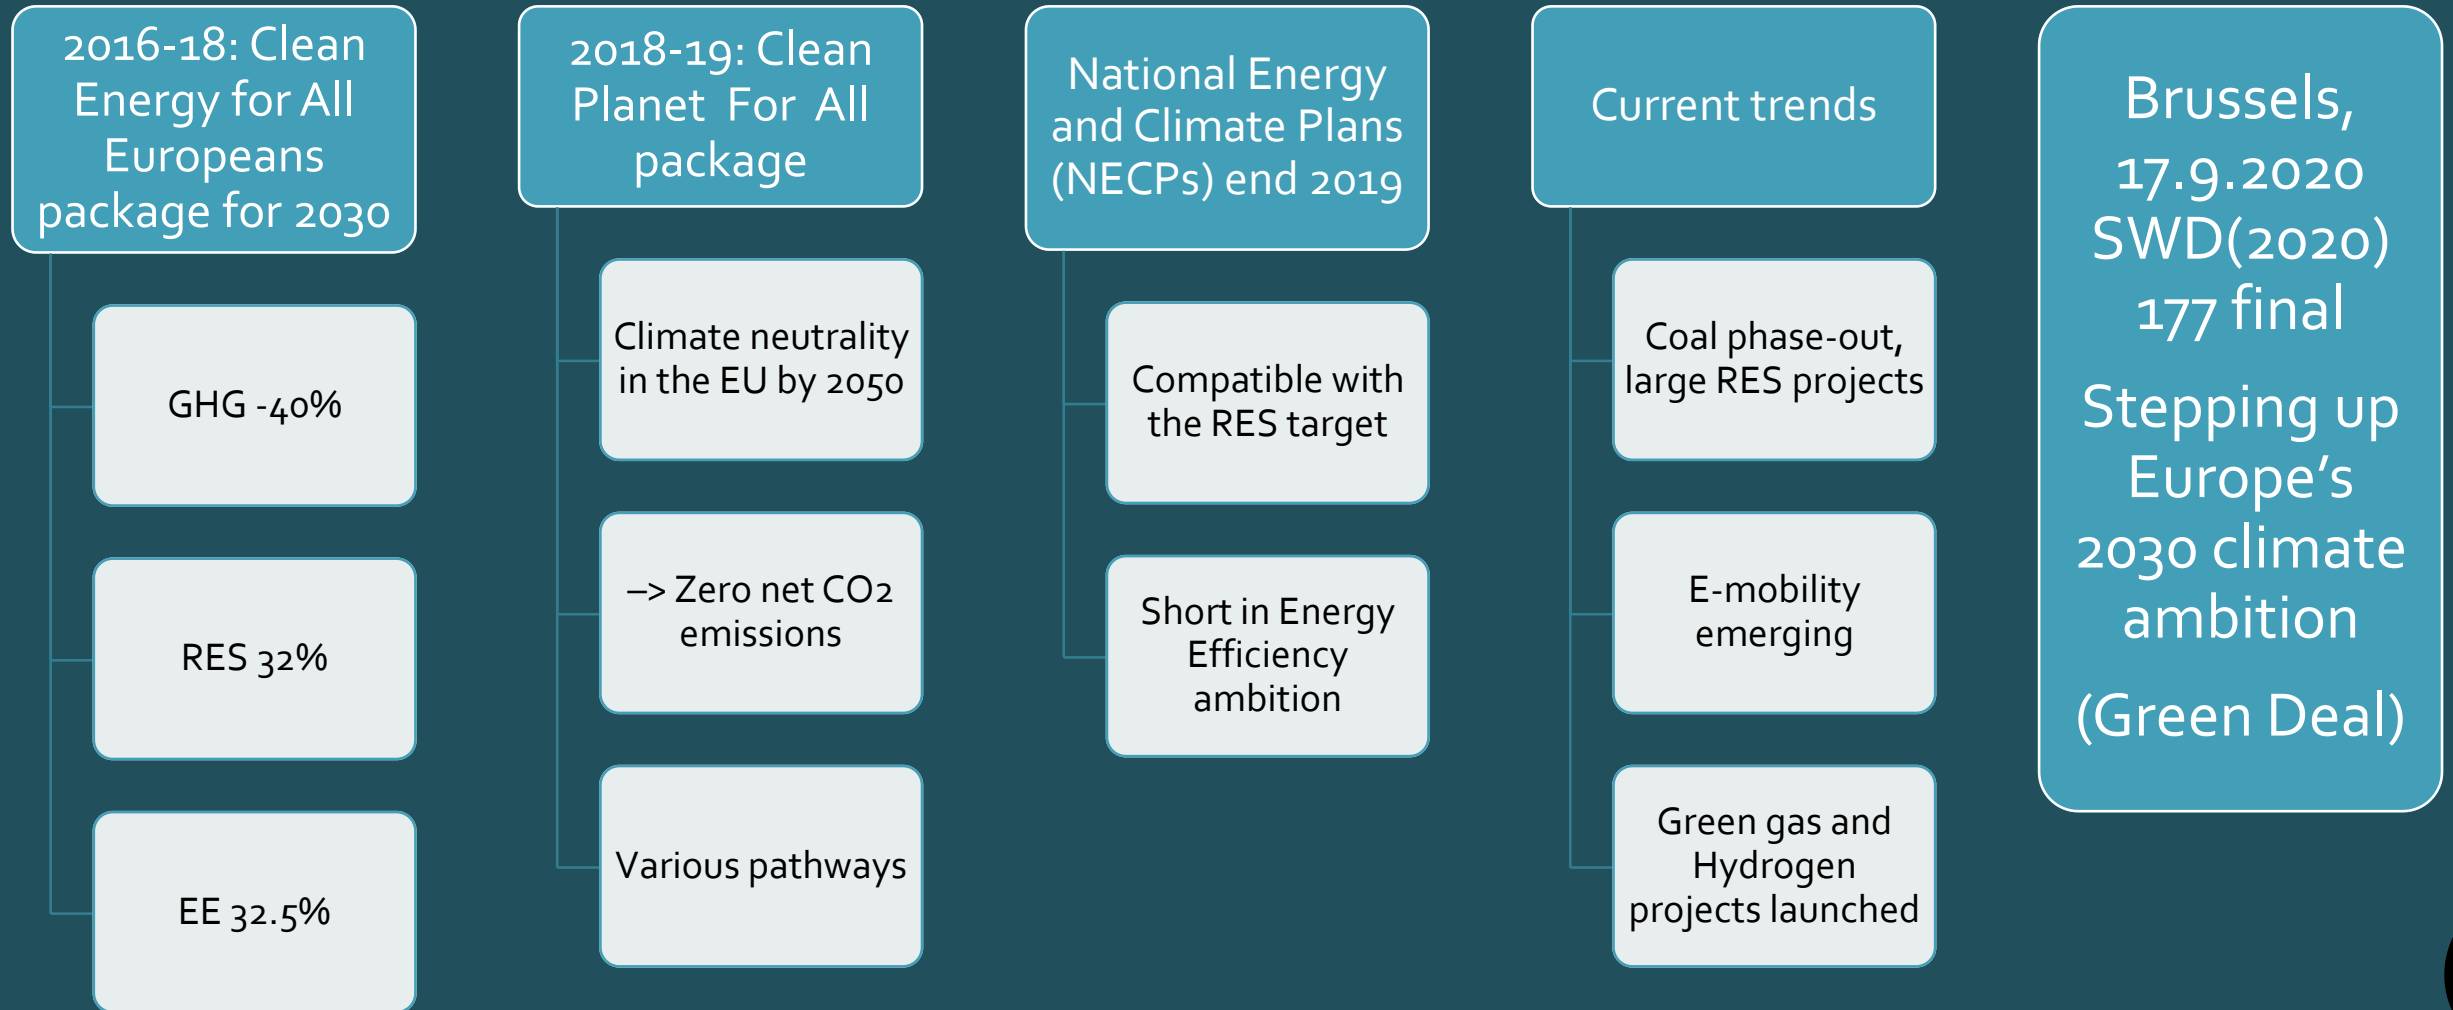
2016-18: Clean Energy for All Europeans package for 2030

GHG -40%

RES 32%

EE 32.5%

2018-19: Clean Planet For All package

Climate neutrality in the EU by 2050

–> Zero net CO2 emissions

Various pathways

National Energy and Climate Plans (NECPs) end 2019

Compatible with the RES target

Short in Energy Efficiency ambition

Current trends

Coal phase-out, large RES projects

E-mobility emerging

Green gas and Hydrogen projects launched

Brussels, 17.9.2020 SWD(2020) 177 final

Stepping up Europe's 2030 climate ambition

(Green Deal)